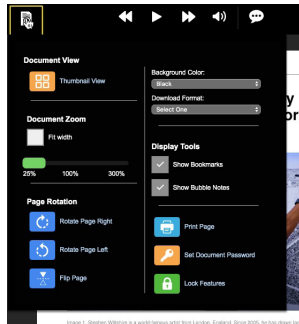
Document View

Thumbnail View

Document Zoom

Fit width

25%
100%
300%

Page Rotation

Rotate Page Right

Rotate Page Left

Flip Page

Background Color:
Black

Download Format:
Select One

Display Tools

Show Bookmarks

Show Bubble Notes

Print Page

Set Document Password

Lock Features

y

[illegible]